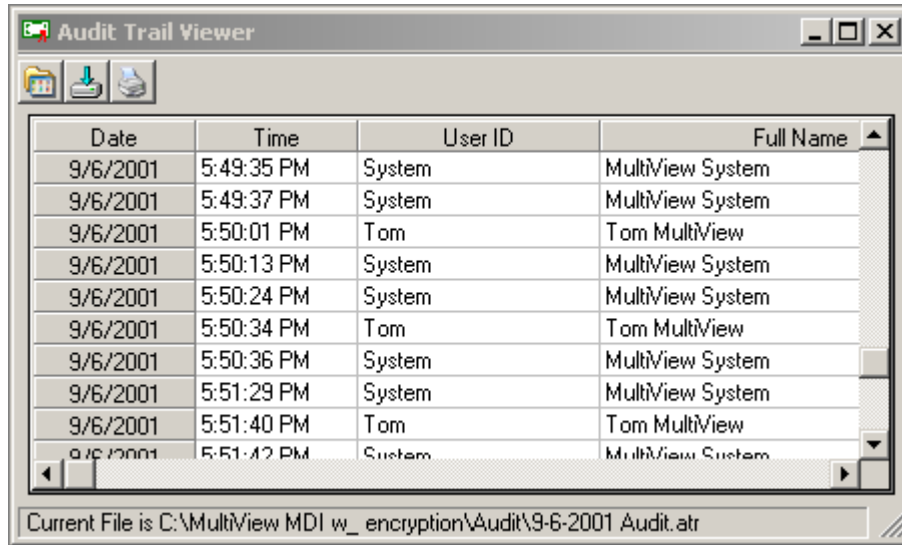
Audit Trail Viewer

| Date | Time | User ID | Full Name |
|---|---|---|---|
| 9/6/2001 | 5:49:35 PM | System | MultiView System |
| 9/6/2001 | 5:49:37 PM | System | MultiView System |
| 9/6/2001 | 5:50:01 PM | Tom | Tom MultiView |
| 9/6/2001 | 5:50:13 PM | System | MultiView System |
| 9/6/2001 | 5:50:24 PM | System | MultiView System |
| 9/6/2001 | 5:50:34 PM | Tom | Tom MultiView |
| 9/6/2001 | 5:50:36 PM | System | MultiView System |
| 9/6/2001 | 5:51:29 PM | System | MultiView System |
| 9/6/2001 | 5:51:40 PM | Tom | Tom MultiView |
| 9/6/2001 | 5:51:42 PM | System | MultiView System |

Current File is C:\MultiView MDI w_ encryption\Audit\9-6-2001 Audit.atr